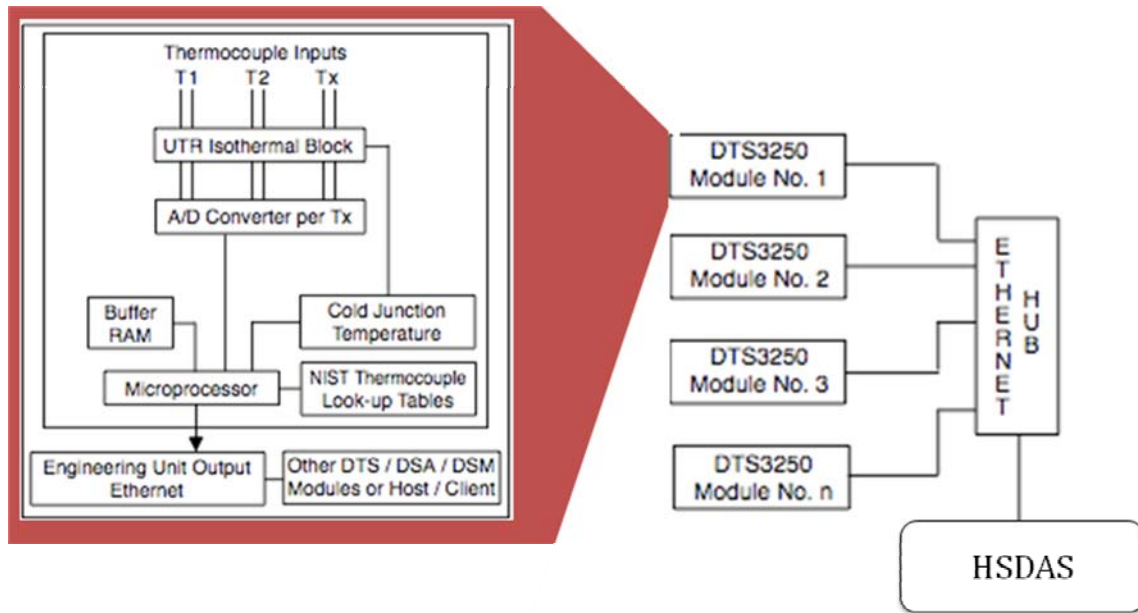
Thermocouple Inputs
T1 T2 Tx

UTR Isothermal Block

A/D Converter per Tx

Buffer RAM

Cold Junction Temperature

Microprocessor

NIST Thermocouple Look-up Tables

Engineering Unit Output Ethernet

Other DTS / DSA / DSM Modules or Host / Client

DTS3250 Module No. 1

DTS3250 Module No. 2

DTS3250 Module No. 3

DTS3250 Module No. n

ETHERNET HUB

HSDAS